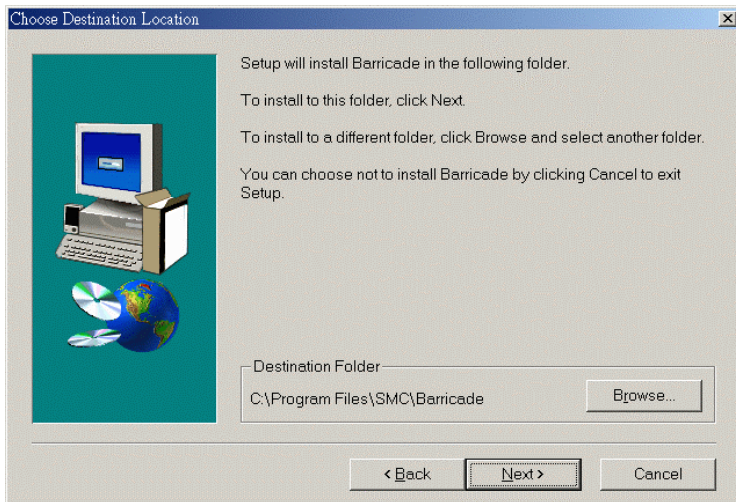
Choose Destination Location

Setup will install Barricade in the following folder.

To install to this folder, click Next.

To install to a different folder, click Browse and select another folder.

You can choose not to install Barricade by clicking Cancel to exit Setup.

Destination Folder

C:\Program Files\SMC\Barricade

Browse...

< Back

Next >

Cancel